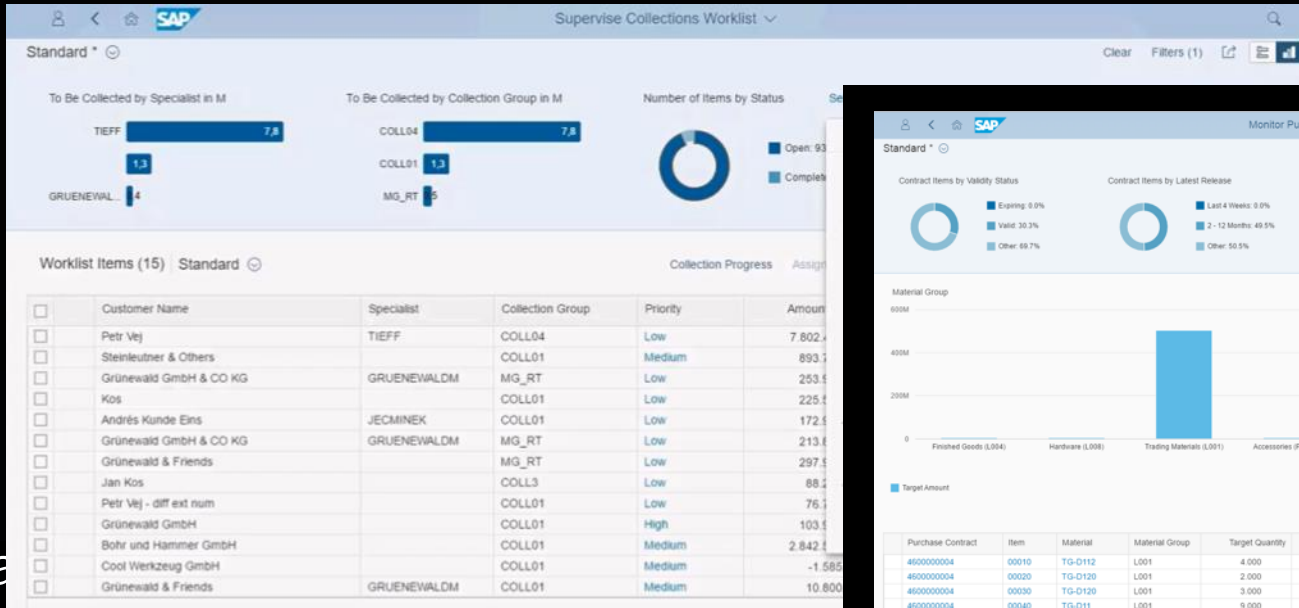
SAP Supervise Collections Worklist

Standard *

Clear Filters (1)

To Be Collected by Specialist in M

TIEFF 7,8
1,3
GRUENEWAL... 4

To Be Collected by Collection Group in M

COLL04 7,8
COLL01 1,3
MG_RT 5

Number of Items by Status

Se

Open: 93
Complete

Worklist Items (15) Standard

Collection Progress Assig

| | Customer Name | Specialist | Collection Group | Priority | Amoun |
|---|---|---|---|---|---|
| | Petr Vej | TIEFF | COLL04 | Low | 7.802. |
| | Steinleutner & Others | | COLL01 | Medium | 893. |
| | Grünewald GmbH & CO KG | GRUENEWALDM | MG_RT | Low | 253. |
| | Kos | | COLL01 | Low | 225. |
| | Andrés Kunde Eins | JECMINEK | COLL01 | Low | 172. |
| | Grünewald GmbH & CO KG | GRUENEWALDM | MG_RT | Low | 213. |
| | Grünewald & Friends | | MG_RT | Low | 297. |
| | Jan Kos | | COLL3 | Low | 88. |
| | Petr Vej - diff ext num | | COLL01 | Low | 76. |
| | Grünewald GmbH | | COLL01 | High | 103. |
| | Bohr und Hammer GmbH | | COLL01 | Medium | 2.842. |
| | Cool Werkzeug GmbH | | COLL01 | Medium | -1.585 |
| | Grünewald & Friends | GRUENEWALDM | COLL01 | Medium | 10.800 |

SAP Monitor Pu

Standard *

Contract Items by Validity Status

Expiring: 0.0%
Valid: 30.3%
Other: 69.7%

Contract Items by Latest Release

Last 4 Weeks: 0.0%
2 - 12 Months: 49.5%
Other: 50.5%

Material Group

600M
400M
200M
0

Finished Goods (L004) Hardware (L008) Trading Materials (L001) Accessories (

Target Amount

| Purchase Contract | Item | Material | Material Group | Target Quantity |
|---|---|---|---|---|
| 4600000004 | 00010 | TG-D112 | L001 | 4.000 |
| 4600000004 | 00020 | TG-D120 | L001 | 2.000 |
| 4600000004 | 00030 | TG-D120 | L001 | 3.000 |
| 4600000004 | 00040 | TG-D11 | L001 | 9.000 |